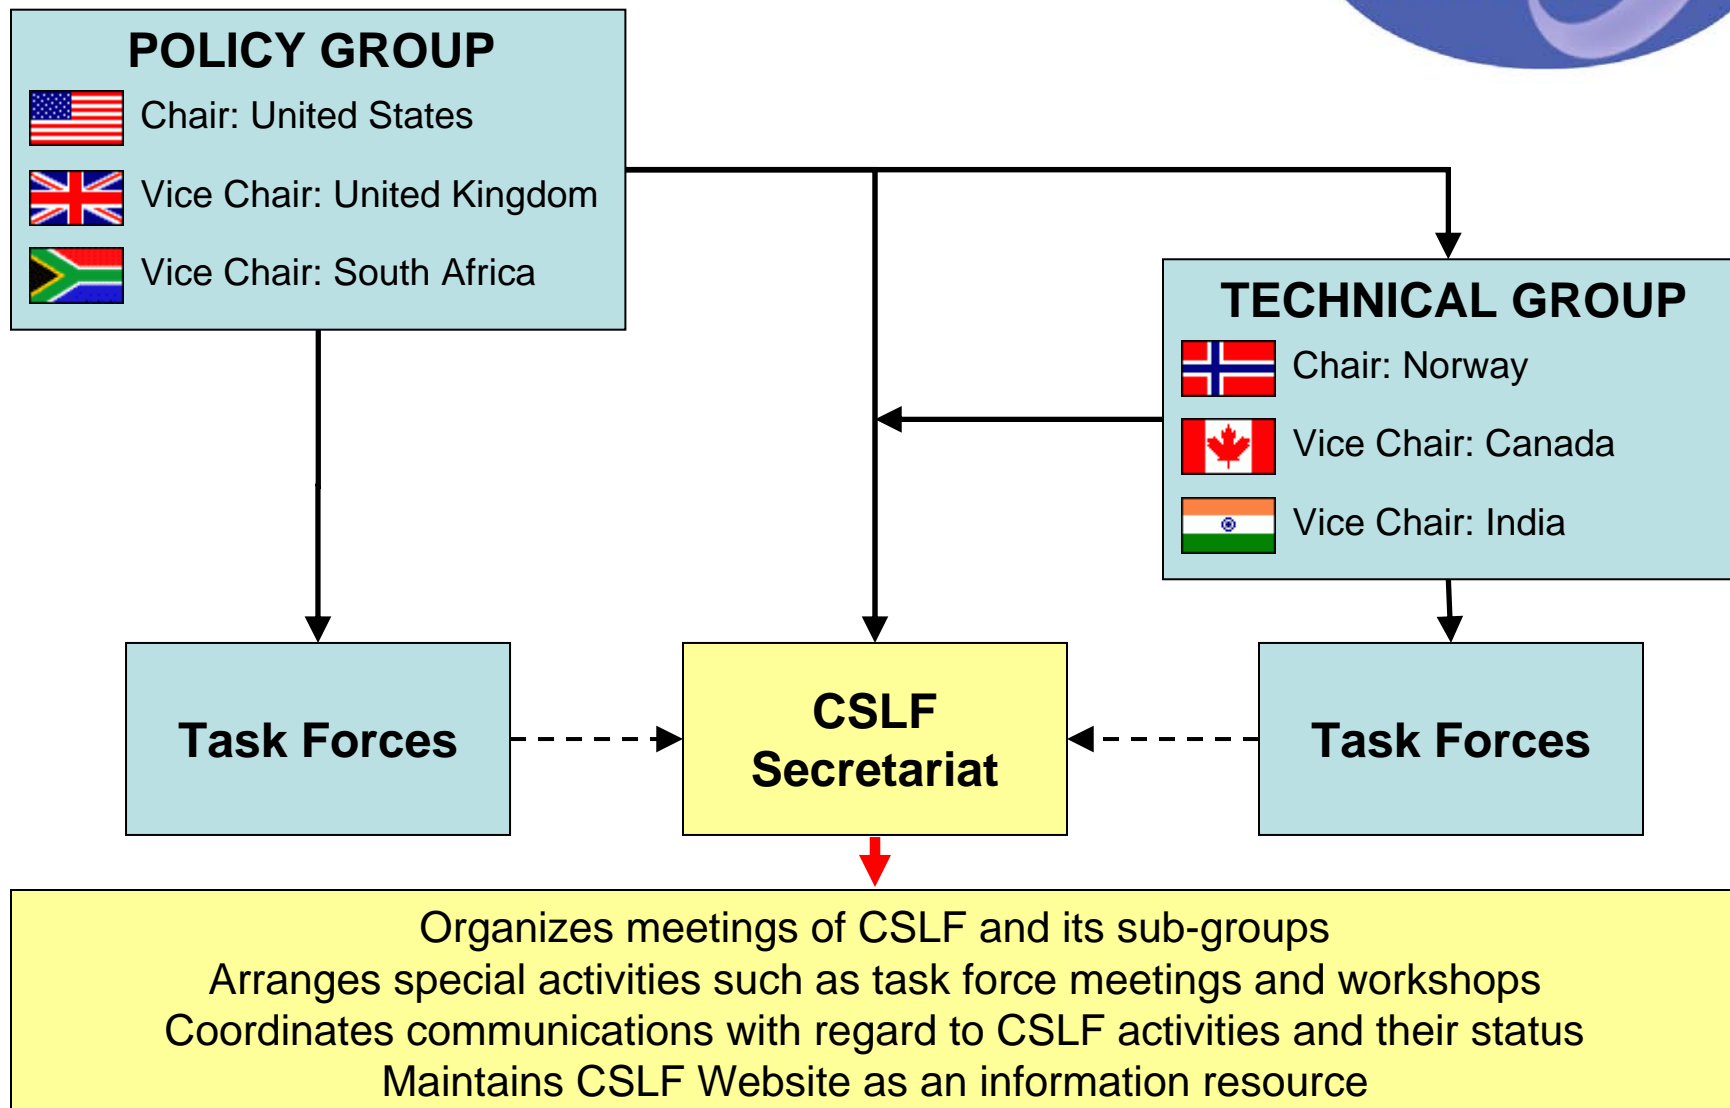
POLICY GROUP
Chair: United States
Vice Chair: United Kingdom
Vice Chair: South Africa

TECHNICAL GROUP
Chair: Norway
Vice Chair: Canada
Vice Chair: India

Task Forces

CSLF Secretariat

Task Forces

Organizes meetings of CSLF and its sub-groups
Arranges special activities such as task force meetings and workshops
Coordinates communications with regard to CSLF activities and their status
Maintains CSLF Website as an information resource